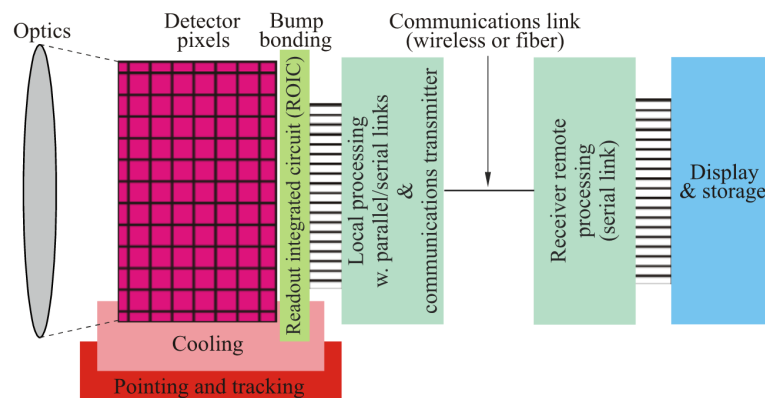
Optics

Detector pixels

Bump bonding

Communications link (wireless or fiber)

Readout integrated circuit (ROIC)

Local processing w. parallel/serial links & communications transmitter

Receiver remote processing (serial link)

Display & storage

Cooling

Pointing and tracking